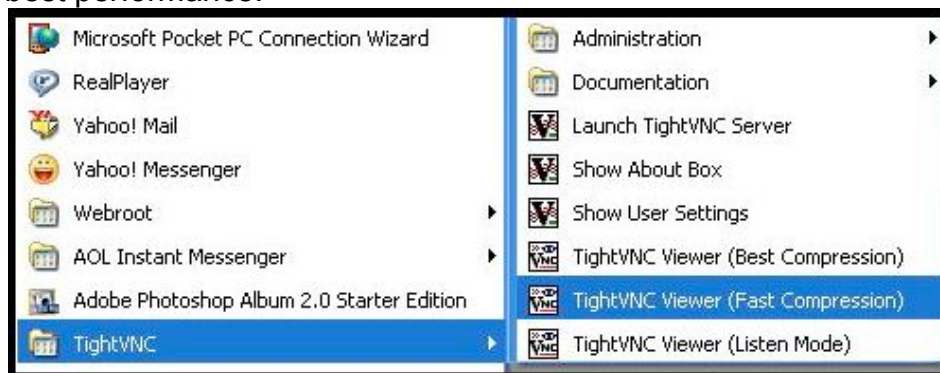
best performance.

Microsoft Pocket PC Connection Wizard
RealPlayer
Yahoo! Mail
Yahoo! Messenger
Webroot
AOL Instant Messenger
Adobe Photoshop Album 2.0 Starter Edition
TightVNC

Administration
Documentation
Launch TightVNC Server
Show About Box
Show User Settings
TightVNC Viewer (Best Compression)
TightVNC Viewer (Fast Compression)
TightVNC Viewer (Listen Mode)